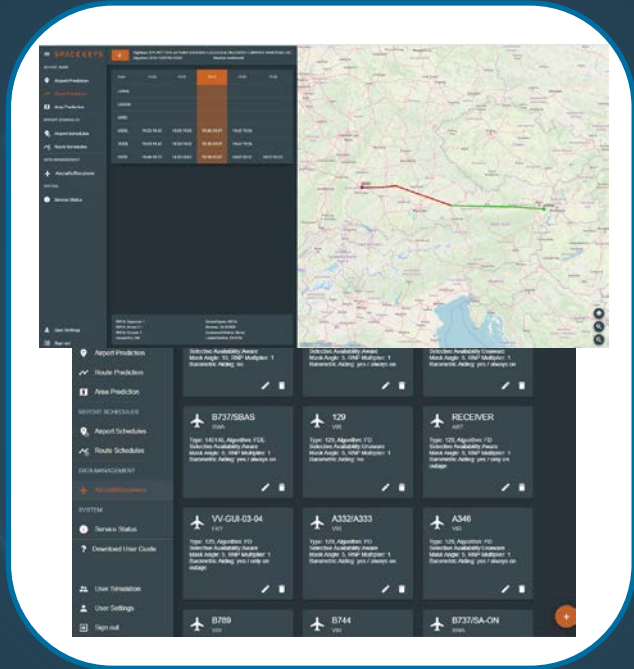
SPACE KEYS

Airport Prediction
Route Prediction
Area Prediction
Airport Schedules
Route Schedules
Aircrafts/Receivers
Service Status
User Settings
Sign out

Airport Prediction
Route Prediction
Area Prediction
REPORT SCHEDULES
Airport Schedules
Route Schedules
DATA MANAGEMENT
Aircrafts/Receivers
SYSTEM
Service Status
Download User Guide
User Simulation
User Settings
Sign out

Selective Availability: Aware
Mask Angle: 10, RNP Multiplier: 1
Barometric Aiding: no

Selective Availability: Aware
Mask Angle: 5, RNP Multiplier: 1
Barometric Aiding: yes / always on

Selective Availability: Unaware
Mask Angle: 5, RNP Multiplier: 1
Barometric Aiding: yes / always on

B737/SBAS
SWA
Type: 145146, Algorithm: FDE
Selective Availability: Aware
Mask Angle: 5, RNP Multiplier: 1
Barometric Aiding: yes / always on

129
VIR
Type: 129, Algorithm: FD
Selective Availability: Unaware
Mask Angle: 5, RNP Multiplier: 1
Barometric Aiding: no

RECEIVER
ART
Type: 129, Algorithm: FD
Selective Availability: Aware
Mask Angle: 5, RNP Multiplier: 1
Barometric Aiding: yes / only on outage

VV-GUI-03-04
FXT
Type: 129, Algorithm: FD
Selective Availability: Aware
Mask Angle: 5, RNP Multiplier: 1
Barometric Aiding: yes / only on outage

A332/A333
VIR
Type: 129, Algorithm: FD
Selective Availability: Aware
Mask Angle: 5, RNP Multiplier: 1
Barometric Aiding: yes / always on

A346
VIR
Type: 129, Algorithm: FD
Selective Availability: Aware
Mask Angle: 5, RNP Multiplier: 1
Barometric Aiding: yes / always on

B789
VIR

B744
VIR

B737/SA-ON
SWA